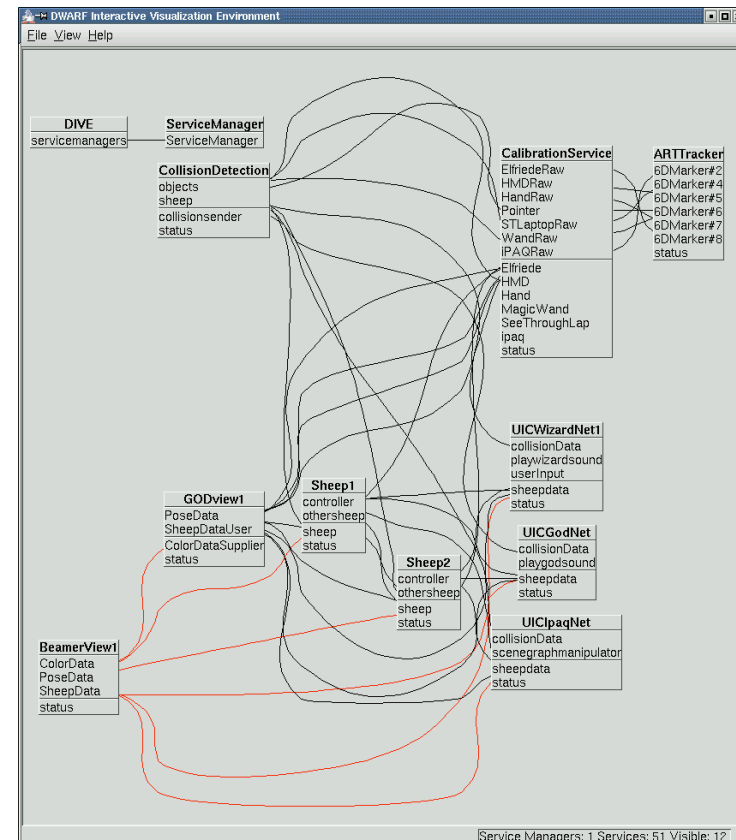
DWARF Interactive Visualization Environment

File View Help

DIVE
servicemanagers

ServiceManager
ServiceManager

CollisionDetection
objects
sheep
collisionsender
status

CalibrationService
ElfriedeRaw
HMDRaw
HandRaw
Pointer
STLaptopRaw
WandRaw
iPAQRaw
Elfriede
HMD
Hand
MagicWand
SeeThroughLap
ipaq
status

ARTTracker
6DMarker#2
6DMarker#4
6DMarker#5
6DMarker#6
6DMarker#7
6DMarker#8
status

UICWizardNet1
collisionData
playwizardsound
userInput
sheepdata
status

GODview1
PoseData
SheepDataUser
ColorDataSupplier
status

Sheep1
controller
othersheep
sheep
status

UICGodNet
collisionData
playgodsound
sheepdata
status

Sheep2
controller
othersheep
sheep
status

UICIpaqNet
collisionData
scenegraphmanipulator
sheepdata
status

BeamerView1
ColorData
PoseData
SheepData
status

Service Managers: 1 Services: 51 Visible: 12